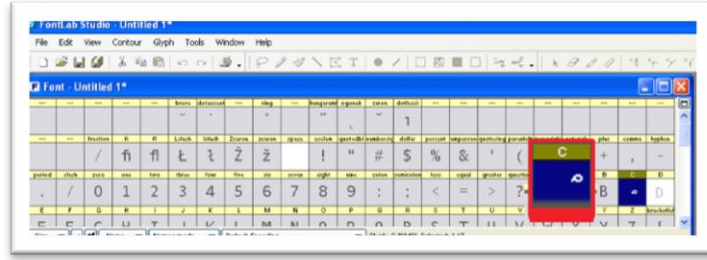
FontLab Studio - Untitled 1*

File Edit View Contour Glyph Tools Window Help

Font - Untitled 1*

breve dotaccent ring hungarumlaut ogonek caron dotlessi

fraction fi fl Lslash lslash Zcaron zcaron space exclam quotedbl numbersign dollar percent ampersand quotesingle parenleft plus comma hyphen

/ fi fl Ł ł Ž ž ! " # $ % & ' ( + , -

period slash zero one two three four five six seven eight nine colon semicolon less equal greater question B C D

. / 0 1 2 3 4 5 6 7 8 9 : ; < = > ? B D

E F G H I J K L M N O P Q R S T U V Y Z bracketleft

C